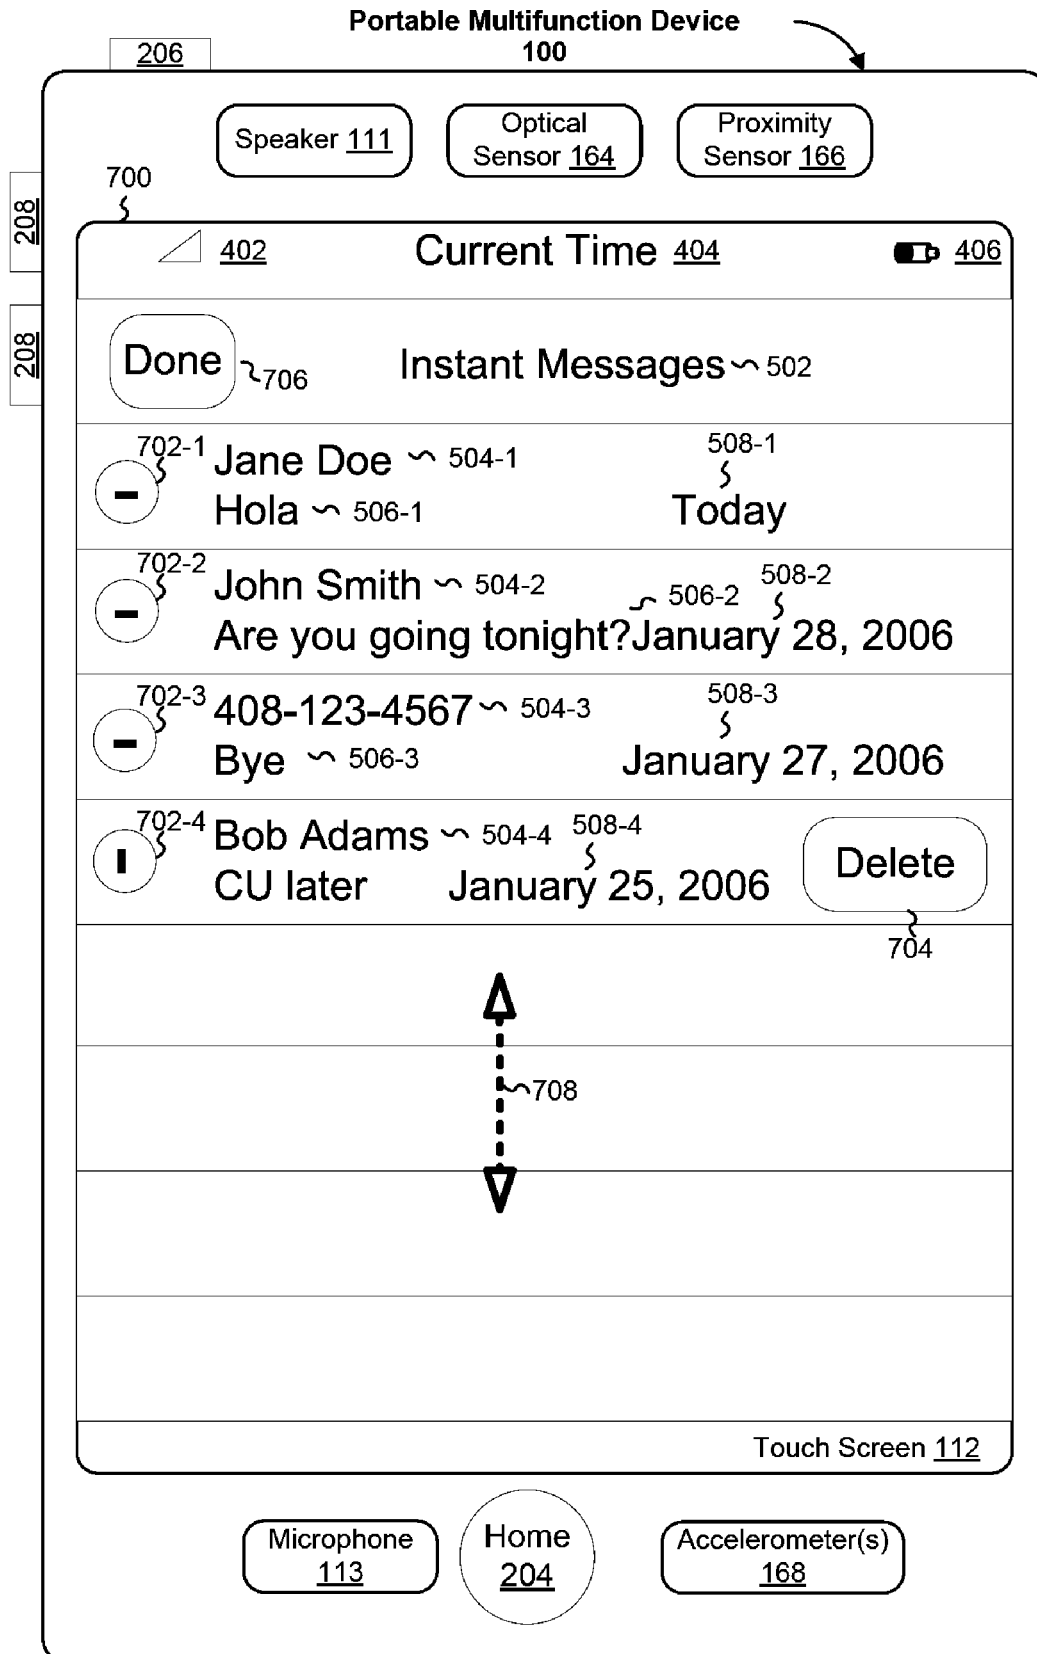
Portable Multifunction Device 100

206

208

208

Speaker 111

Optical Sensor 164

Proximity Sensor 166

700

402

Current Time 404

406

Done 706

Instant Messages 502

702-1 Jane Doe 504-1

508-1

Hola 506-1

Today

702-2 John Smith 504-2

506-2

508-2

Are you going tonight? January 28, 2006

702-3 408-123-4567 504-3

508-3

Bye 506-3

January 27, 2006

702-4 Bob Adams 504-4

508-4

CU later

January 25, 2006

Delete

704

708

Touch Screen 112

Microphone 113

Home 204

Accelerometer(s) 168